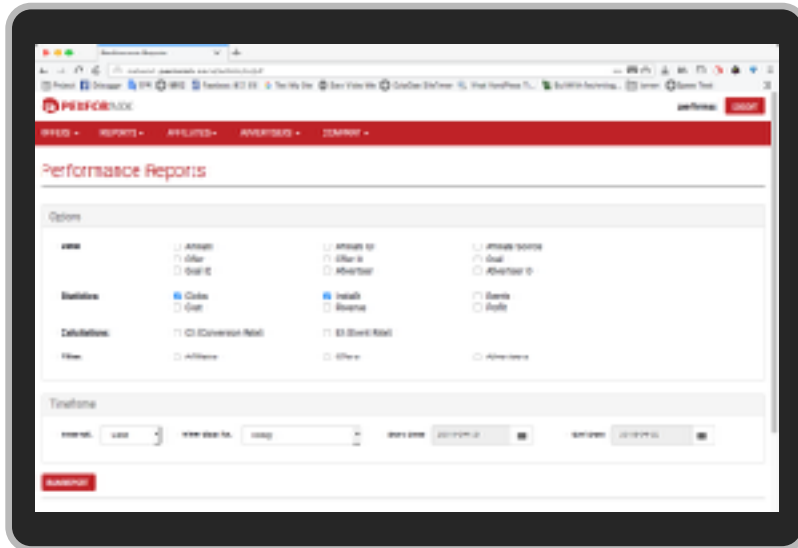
PERFORMAX

LOGOUT

OFFERS ▾ REPORTS ▾ AFFILIATES ▾ ADVERTISERS ▾ COMPANY ▾

Performance Reports

Options

View: Affiliate, Affiliate ID, Affiliate Source, Offer, Offer ID, Goal, Goal ID, Advertiser, Advertiser ID

Statistics: Clicks, Installs, Events, Cost, Revenue, Profit

Calculations: CR (Conversion Rate), ER (Event Rate)

Filter: Affiliates, Offers, Advertisers

Timeframe

Interval: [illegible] Timeframe: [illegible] Start Date: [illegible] End Date: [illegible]

RUN REPORT